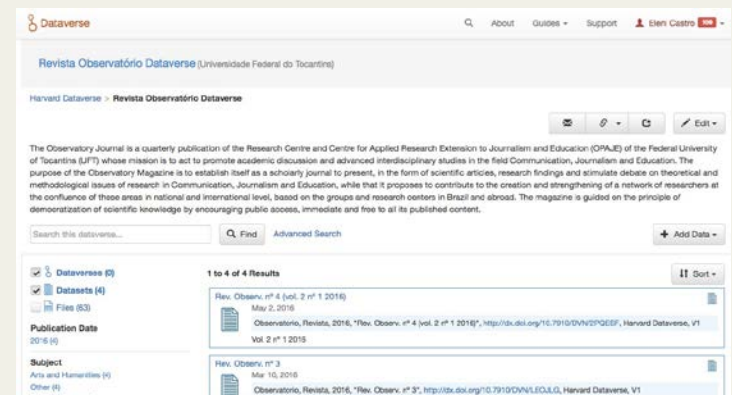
Dataverse

About Guides Support Elen Castro 100

Revista Observatório Dataverse (Universidade Federal do Tocantins)

Harvard Dataverse > Revista Observatório Dataverse

Edit

The Observatory Journal is a quarterly publication of the Research Centre and Centre for Applied Research Extension to Journalism and Education (OPAJE) of the Federal University of Tocantins (UFT) whose mission is to act to promote academic discussion and advanced interdisciplinary studies in the field Communication, Journalism and Education. The purpose of the Observatory Magazine is to establish itself as a scholarly journal to present, in the form of scientific articles, research findings and stimulate debate on theoretical and methodological issues of research in Communication, Journalism and Education, while that it proposes to contribute to the creation and strengthening of a network of researchers at the confluence of these areas in national and international level, based on the groups and research centers in Brazil and abroad. The magazine is guided on the principle of democratization of scientific knowledge by encouraging public access, immediate and free to all its published content.

Search this dataverse...

Find

Advanced Search

Add Data

Dataverses (0)

Datasets (4)

Files (63)

Publication Date

2016 (4)

Subject

Arts and Humanities (4)

Other (4)

1 to 4 of 4 Results

Sort

Rev. Observ. nº 4 (vol. 2 nº 1 2016)

May 2, 2016

Observatorio, Revista, 2016, "Rev. Observ. nº 4 (vol. 2 nº 1 2016)", http://dx.doi.org/10.7910/DVN/SPQEEF, Harvard Dataverse, V1

Vol. 2 nº 1 2016

Rev. Observ. nº 3

Mar 10, 2016

Observatorio, Revista, 2016, "Rev. Observ. nº 3", http://dx.doi.org/10.7910/DVN/LEOJLG, Harvard Dataverse, V1